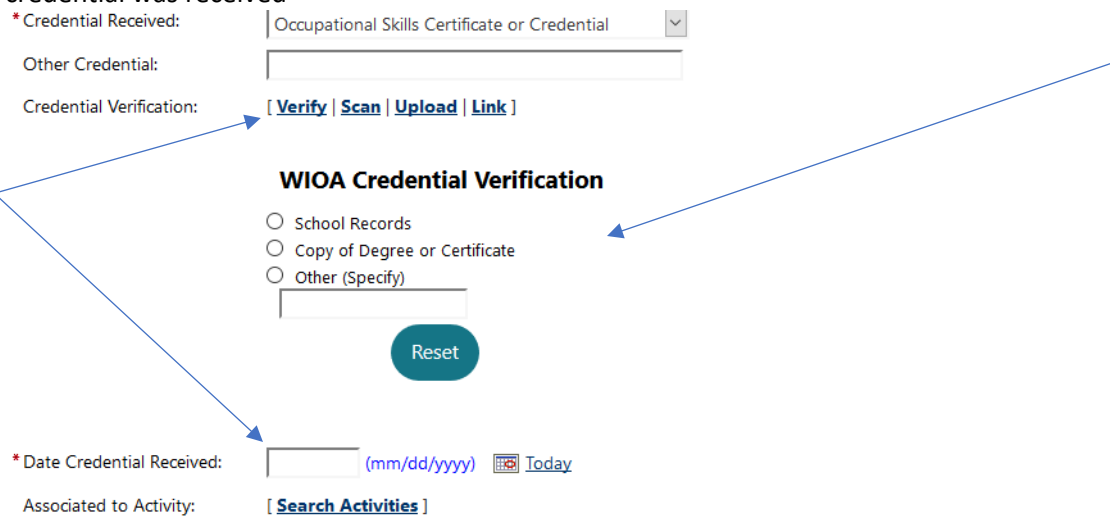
credential was received

* Credential Received: Occupational Skills Certificate or Credential

Other Credential:

Credential Verification: [ Verify | Scan | Upload | Link ]

WIOA Credential Verification

School Records
Copy of Degree or Certificate
Other (Specify)

Reset

* Date Credential Received: (mm/dd/yyyy) Today

Associated to Activity: [ Search Activities ]